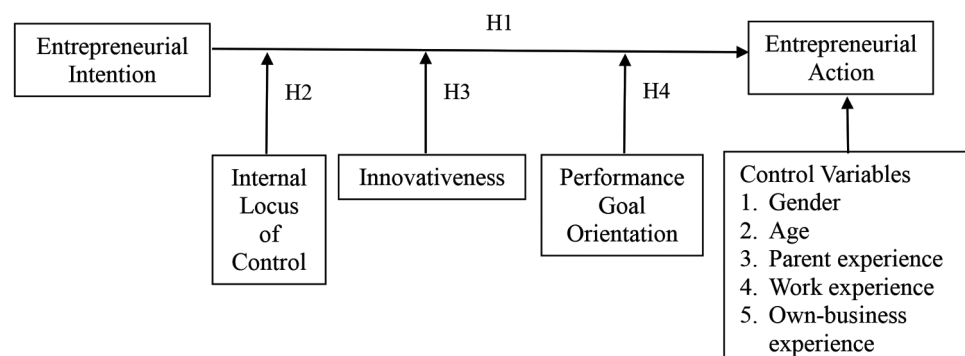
Entrepreneurial Intention

H1

Entrepreneurial Action

H2

H3

H4

Internal Locus of Control

Innovativeness

Performance Goal Orientation

Control Variables
1. Gender
2. Age
3. Parent experience
4. Work experience
5. Own-business experience